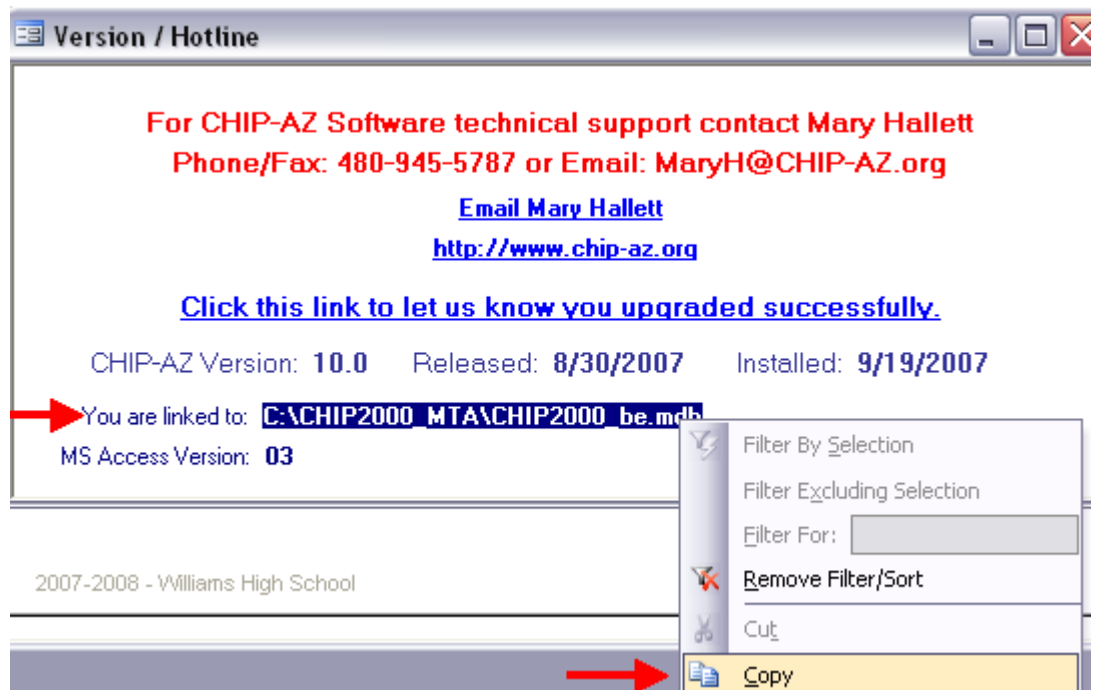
Version / Hotline

For CHIP-AZ Software technical support contact Mary Hallett
Phone/Fax: 480-945-5787 or Email: MaryH@CHIP-AZ.org

Email Mary Hallett

http://www.chip-az.org

Click this link to let us know you upgraded successfully.

CHIP-AZ Version: 10.0 Released: 8/30/2007 Installed: 9/19/2007

You are linked to: C:\CHIP2000_MTA\CHIP2000_be.mdb

MS Access Version: 03

2007-2008 - Williams High School

Filter By Selection
Filter Excluding Selection
Filter For:
Remove Filter/Sort
Cut
Copy